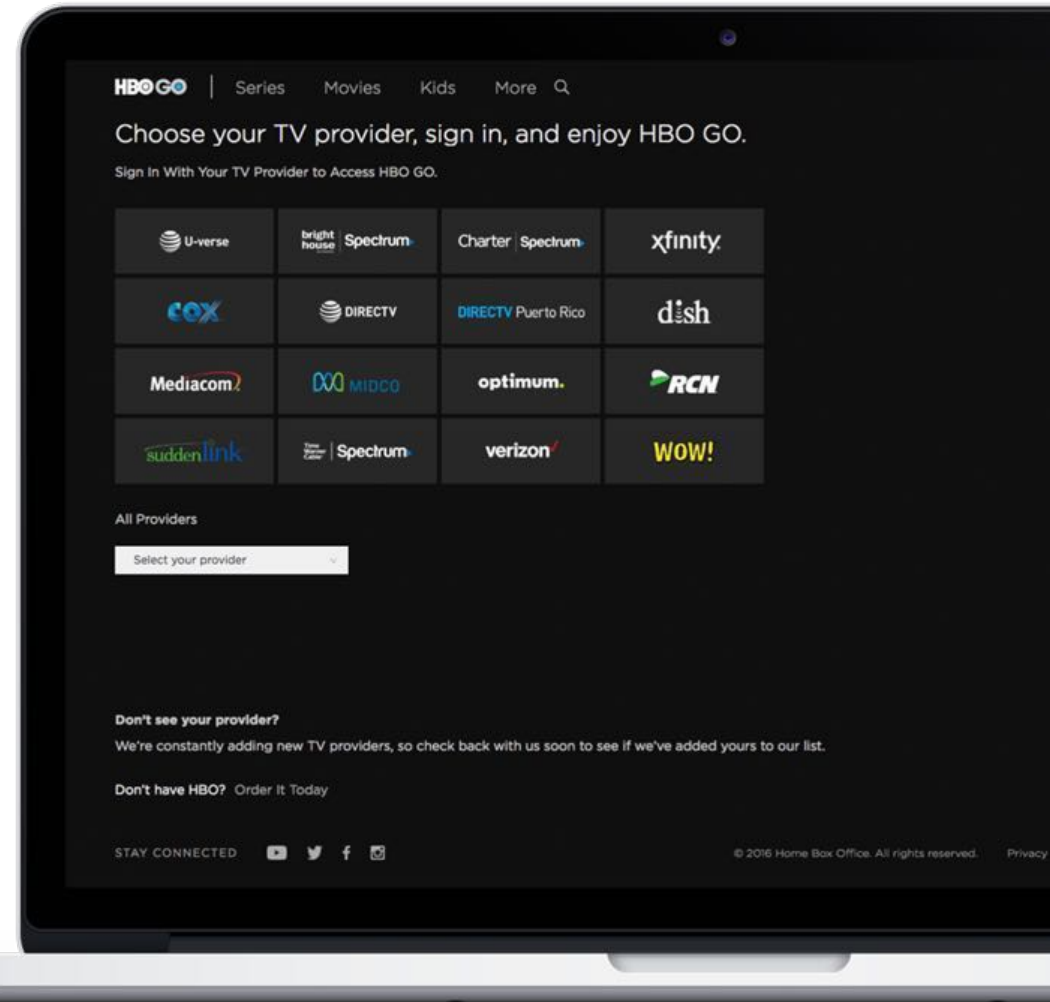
HBO GO | Series Movies Kids More

Choose your TV provider, sign in, and enjoy HBO GO.

Sign In With Your TV Provider to Access HBO GO.

| | | | |
|---|---|---|---|
| U-verse | bright house Spectrum | Charter Spectrum | xfinity |
| COX | DIRECTV | DIRECTV Puerto Rico | dish |
| Mediacom | MIDCO | optimum. | RCN |
| suddenlink | Time Warner Cable Spectrum | verizon | WOW! |

All Providers

Select your provider

Don't see your provider?

We're constantly adding new TV providers, so check back with us soon to see if we've added yours to our list.

Don't have HBO? Order It Today

STAY CONNECTED

© 2016 Home Box Office. All rights reserved. Privacy